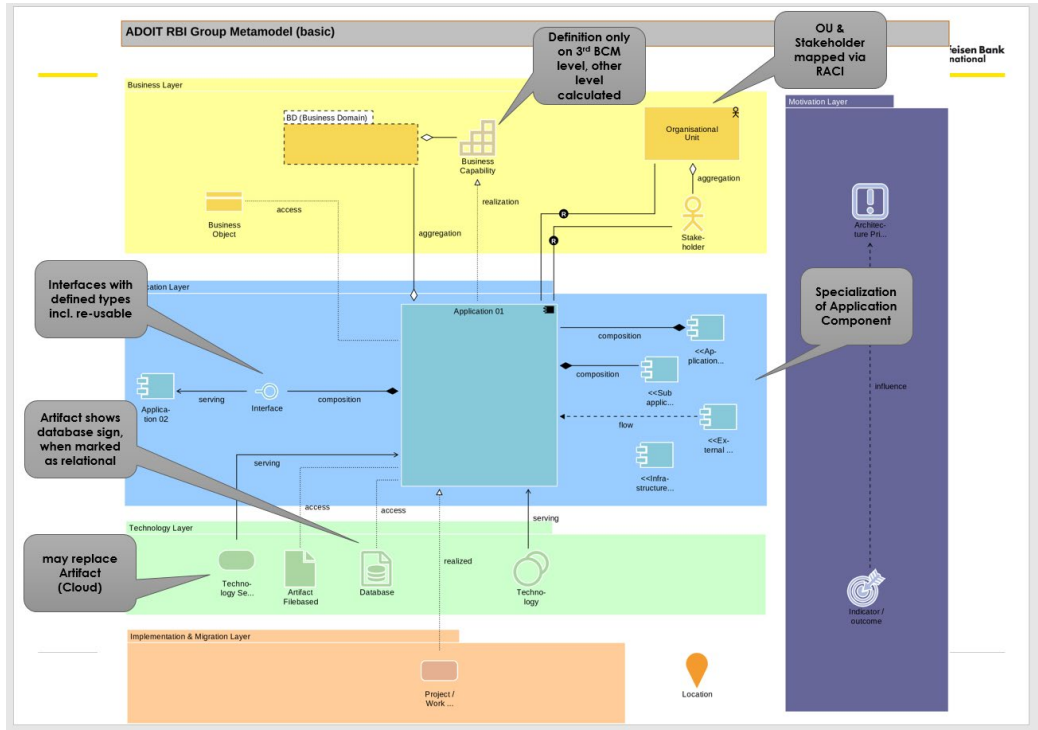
ADOIT RBI Group Metamodel (basic)

Definition only on 3rd BCM level, other level calculated

OU & Stakeholder mapped via RACI

eisen Bank
national

Business Layer

BD (Business Domain)

Business Capability

Organisational Unit

aggregation

Business Object

access

realization

aggregation

R

R

Stake-holder

Motivation Layer

Architec-ture Pri...

Interfaces with defined types incl. re-usable

cation Layer

Application 01

composition

<<Ap-plication...

Specialization of Application Component

composition

<<Sub applic...

Applica-tion 02

serving

Interface

composition

influence

Artifact shows database sign, when marked as relational

flow

<<Ex-ternal ...

<<Infra-structure...

serving

access

access

serving

Technology Layer

may replace Artifact (Cloud)

Techno-logy Se...

Artifact Filebased

Database

realized

Techno-logy

Indicator / outcome

Implementation & Migration Layer

Project / Work ...

Location